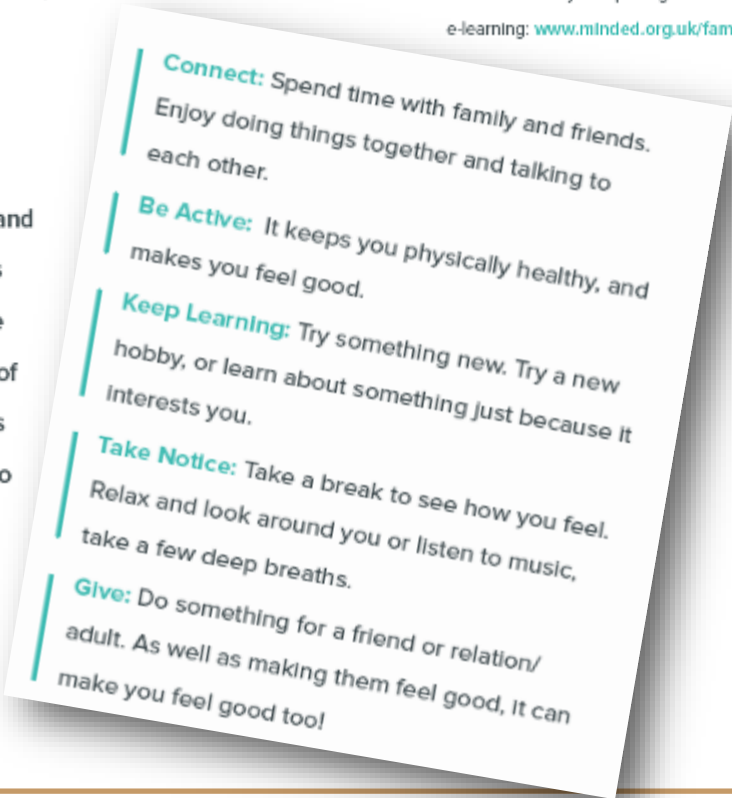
e-learning: www.minded.org.uk/fam

Connect: Spend time with family and friends. Enjoy doing things together and talking to each other.

Be Active: It keeps you physically healthy, and makes you feel good.

Keep Learning: Try something new. Try a new hobby, or learn about something just because it interests you.

Take Notice: Take a break to see how you feel. Relax and look around you or listen to music, take a few deep breaths.

Give: Do something for a friend or relation/ adult. As well as making them feel good, it can make you feel good too!

and
s
e
of
s
o